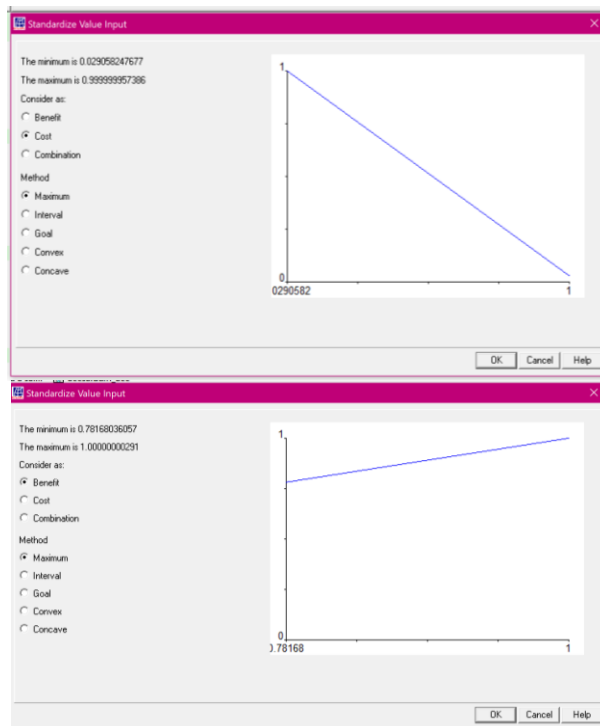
Standardize Value Input

The minimum is 0.029058247677
The maximum is 0.999999957386
Consider as:
Benefit
Cost
Combination
Method
Maximum
Interval
Goal
Convex
Concave

1
0
0290582
1

OK
Cancel
Help

Standardize Value Input

The minimum is 0.78168036057
The maximum is 1.00000000291
Consider as:
Benefit
Cost
Combination
Method
Maximum
Interval
Goal
Convex
Concave

1
0
).78168
1

OK
Cancel
Help